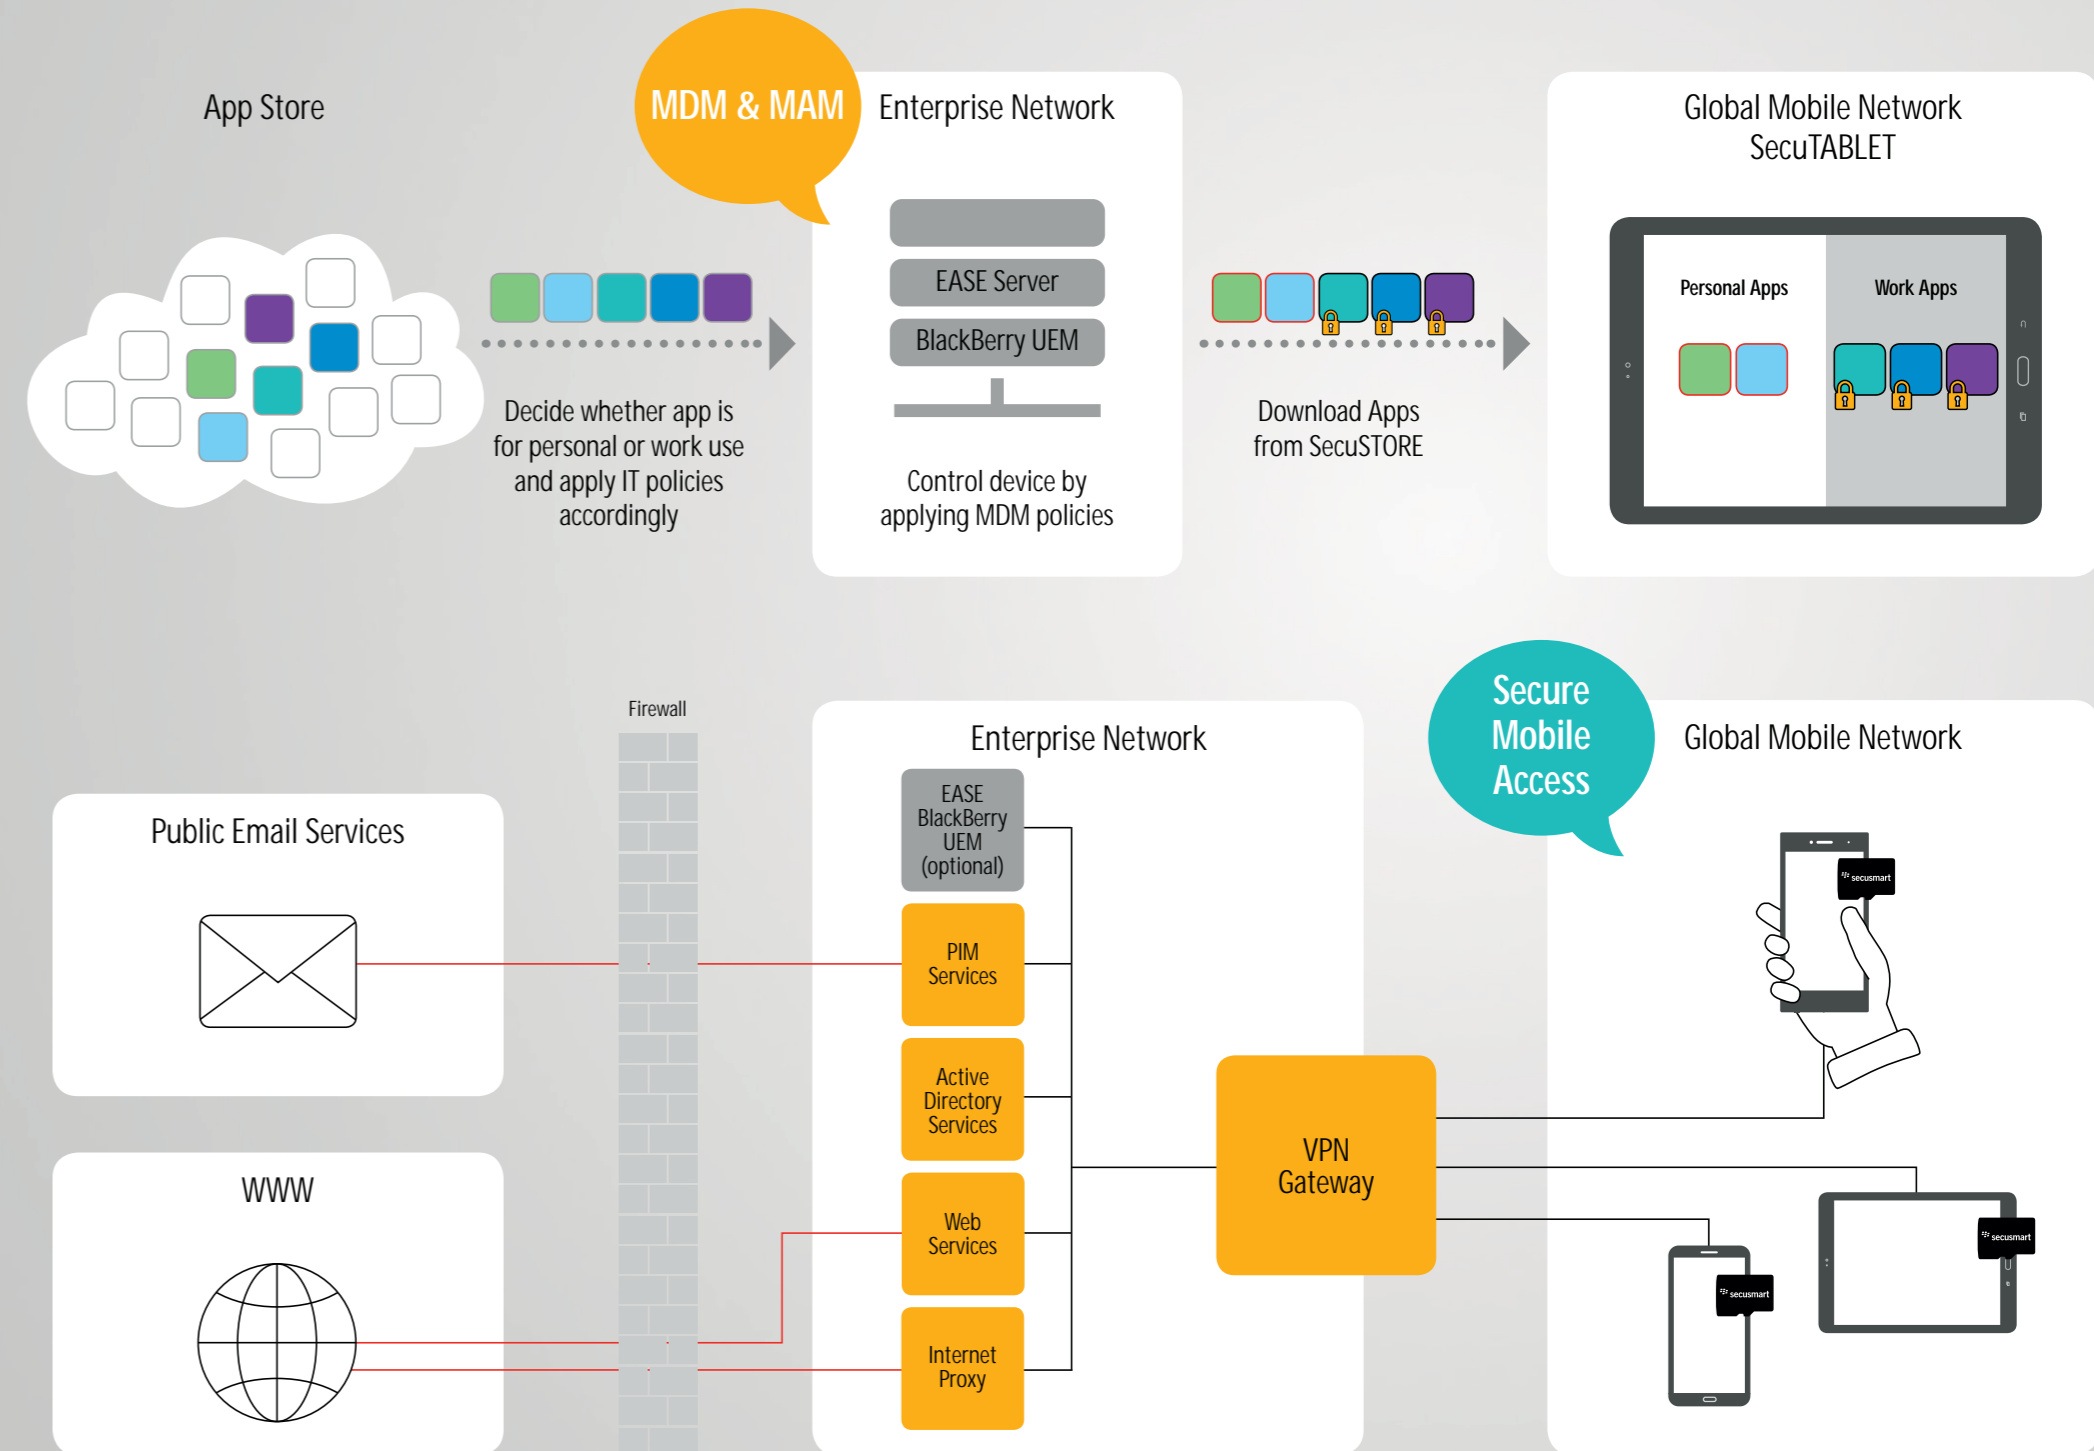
App Store

MDM & MAM

Enterprise Network

EASE Server

BlackBerry UEM

Decide whether app is for personal or work use and apply IT policies accordingly

Control device by applying MDM policies

Download Apps from SecuSTORE

Global Mobile Network SecuTABLET

Personal Apps

Work Apps

Firewall

Enterprise Network

Secure Mobile Access

Global Mobile Network

Public Email Services

EASE BlackBerry UEM (optional)

PIM Services

Active Directory Services

Web Services

Internet Proxy

VPN Gateway

WWW

secusmart

secusmart

secusmart